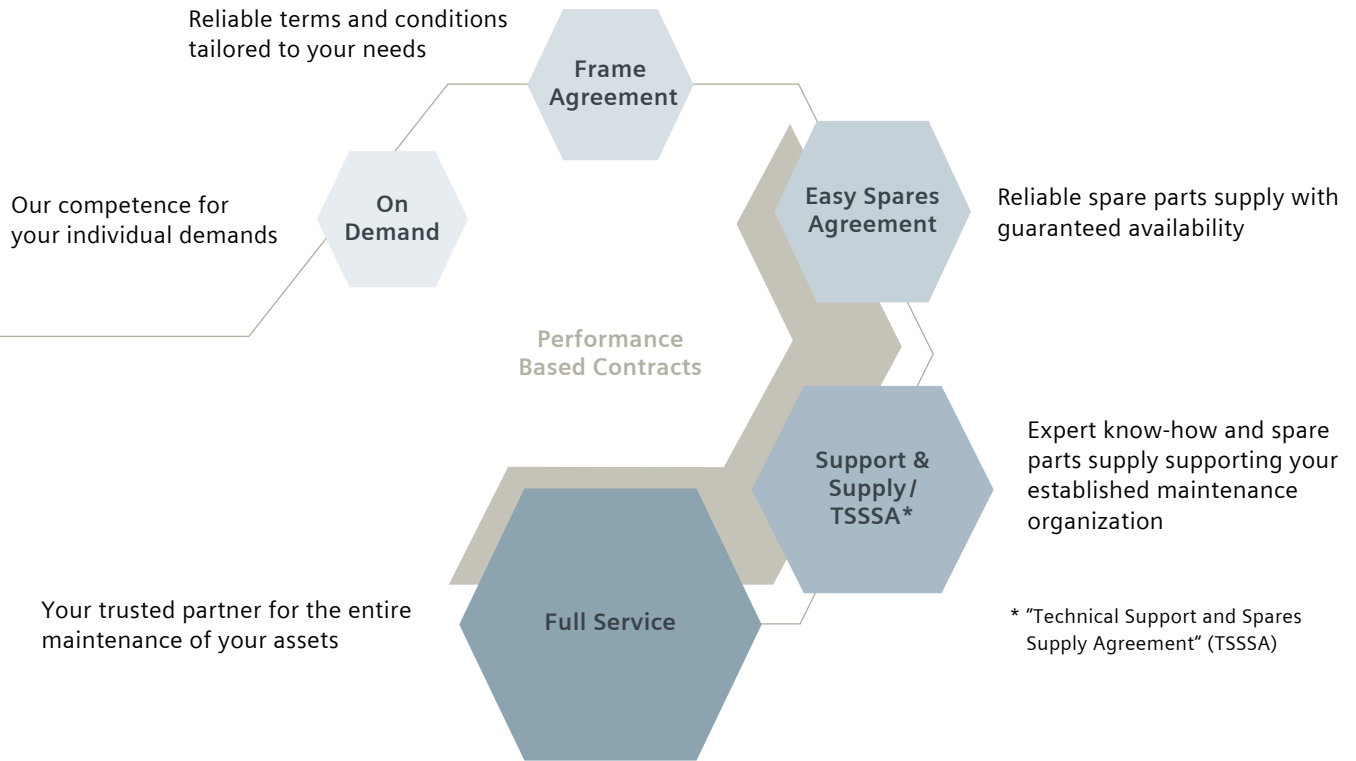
Reliable terms and conditions tailored to your needs

Frame Agreement

Our competence for your individual demands

On Demand

Easy Spares Agreement

Reliable spare parts supply with guaranteed availability

Performance Based Contracts

Support & Supply / TSSSA*

Expert know-how and spare parts supply supporting your established maintenance organization

Your trusted partner for the entire maintenance of your assets

Full Service

* "Technical Support and Spares Supply Agreement" (TSSSA)